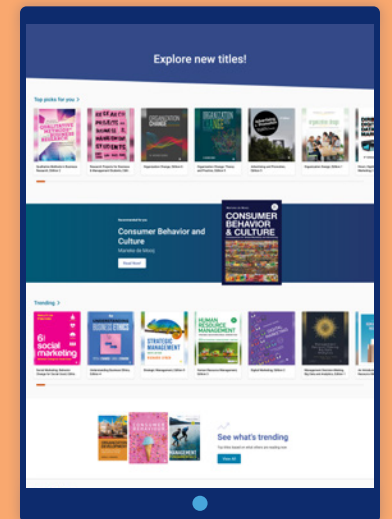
Explore new titles!

Top picks for you >

Recommended for you

Consumer Behavior and Culture

Marieke de Mooij

Read Now

CONSUMER BEHAVIOR & CULTURE

Trending >

social marketing

BUSINESS ETHICS

STRATEGIC MANAGEMENT

HUMAN RESOURCE MANAGEMENT

See what's trending

View All